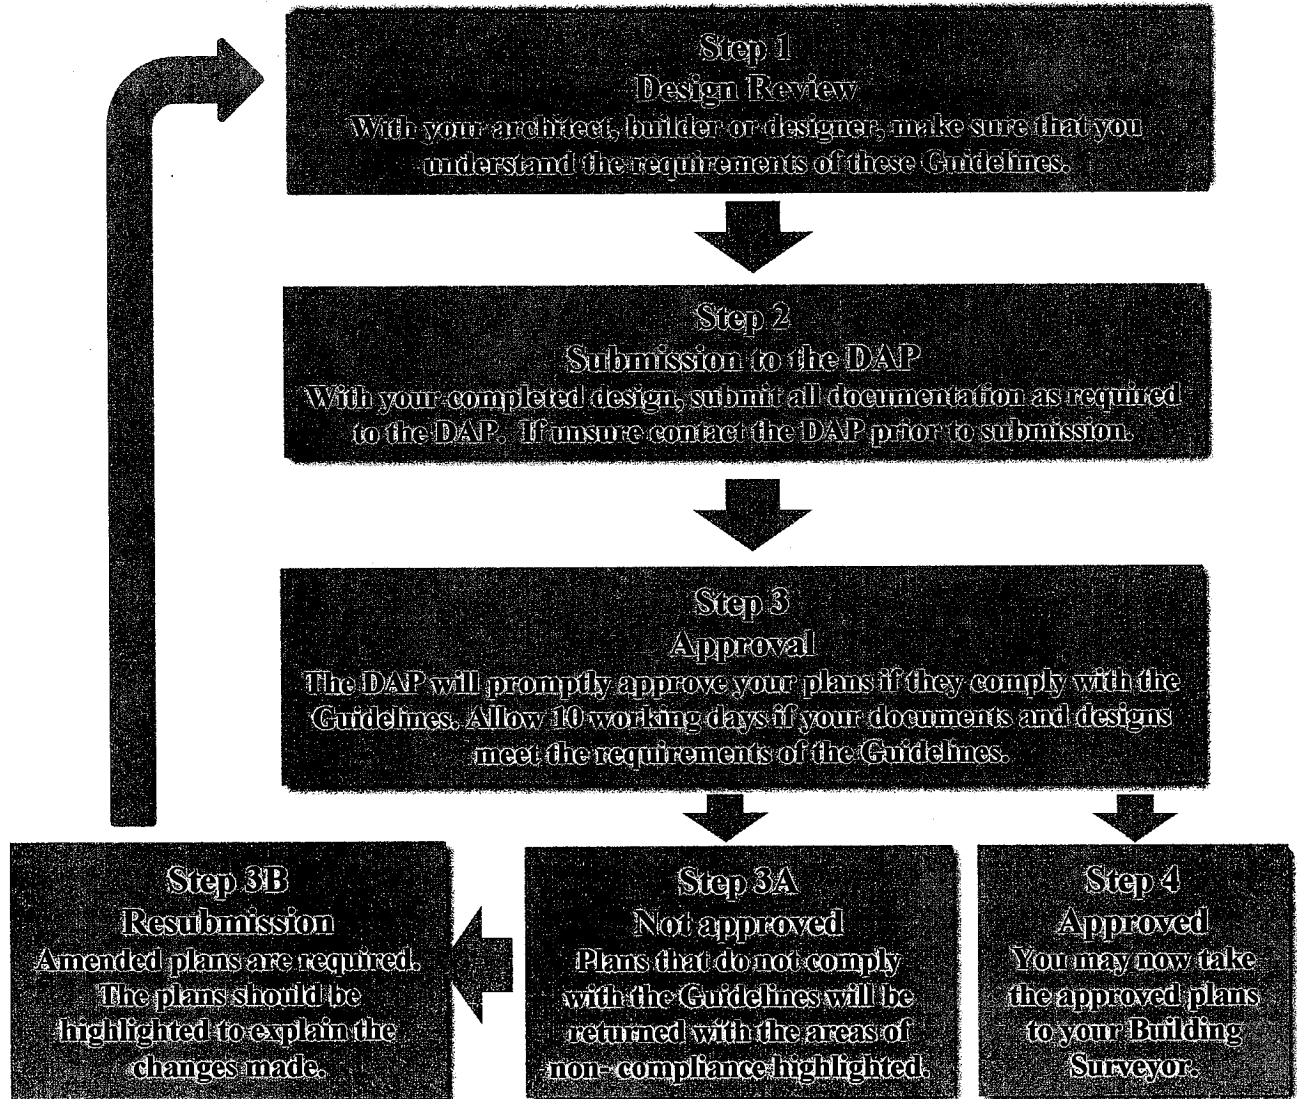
Step 1
Design Review
With your architect, builder or designer, make sure that you understand the requirements of these Guidelines.

Step 2
Submission to the DAP
With your completed design, submit all documentation as required to the DAP. If unsure contact the DAP prior to submission.

Step 3
Approval
The DAP will promptly approve your plans if they comply with the Guidelines. Allow 10 working days if your documents and designs meet the requirements of the Guidelines.

Step 3B
Resubmission
Amended plans are required. The plans should be highlighted to explain the changes made.

Step 3A
Not approved
Plans that do not comply with the Guidelines will be returned with the areas of non- compliance highlighted.

Step 4
Approved
You may now take the approved plans to your Building Surveyor.